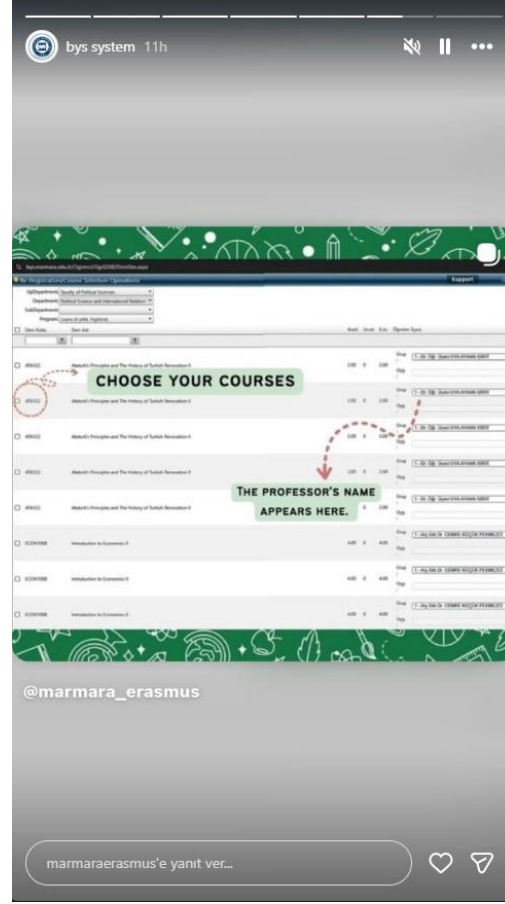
bys system 11h

Re-Registration/Course Selection Operations

Support

CHOOSE YOUR COURSES

Atatürk's Principles and The History of Turkish Revolution II

Atatürk's Principles and The History of Turkish Revolution II

Atatürk's Principles and The History of Turkish Revolution II

Atatürk's Principles and The History of Turkish Revolution II

Atatürk's Principles and The History of Turkish Revolution II

THE PROFESSOR'S NAME APPEARS HERE.

Introduction to Economics II

Introduction to Economics II

Introduction to Economics II

Introduction to Economics II

@marmara_erasmus

marmaraerasmus'e yanıt ver...